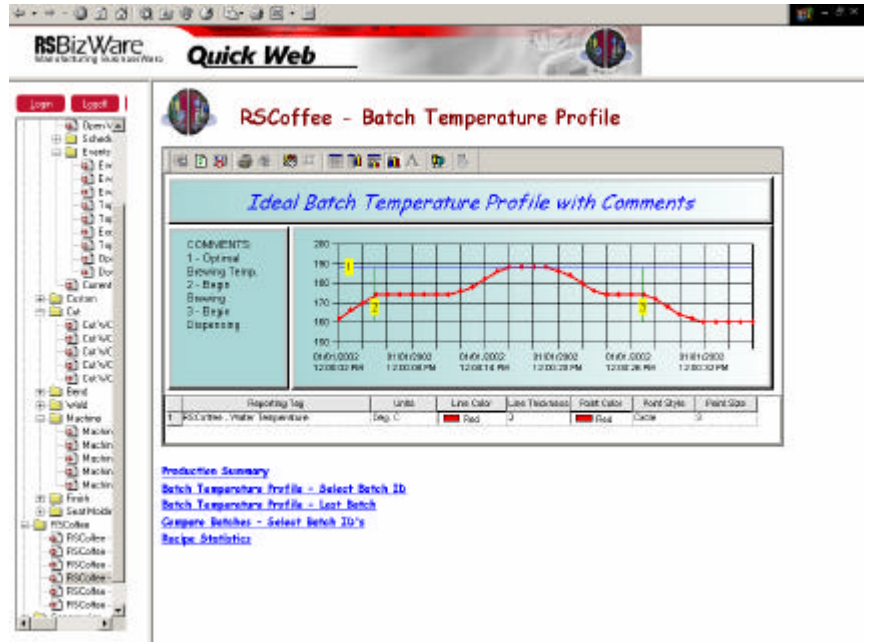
RSBizWare
Manufacturing Business Ware
Quick Web

Login
Logoff

Open
Sched
Events
Ev
Ev
Ev
Ta
Ev
Ta
Ev
Ta
Do
Do
Current
Custom
Cut
CutVC
CutVC
CutVC
CutVC
CutVC
Bend
Weld
Machine
Machin
Machin
Machin
Machin
Machin
Finish
SeatModel
RSCoffee
RSCoffee
RSCoffee
RSCoffee
RSCoffee
RSCoffee
RSCoffee

RSCoffee - Batch Temperature Profile

Ideal Batch Temperature Profile with Comments

COMMENTS:
1 - Optimal Brewing Temp.
2 - Begin Brewing
3 - Begin Dispensing

200
190
180
170
160
150
1
2
3
01/01/2002 12:00:02 PM
01/01/2002 12:00:08 PM
01/01/2002 12:00:14 PM
01/01/2002 12:00:20 PM
01/01/2002 12:00:26 PM
01/01/2002 12:00:32 PM

| | Reporting Tag | Units | Line Color | Line Thickness | Point Color | Point Style | Point Size |
|---|---|---|---|---|---|---|---|
| 1 | RSCoffee - Water Temperature | Deg. C | Red | 3 | Red | Circle | 3 |

Production Summary
Batch Temperature Profile - Select Batch ID
Batch Temperature Profile - Last Batch
Compare Batches - Select Batch ID's
Recipe Statistics